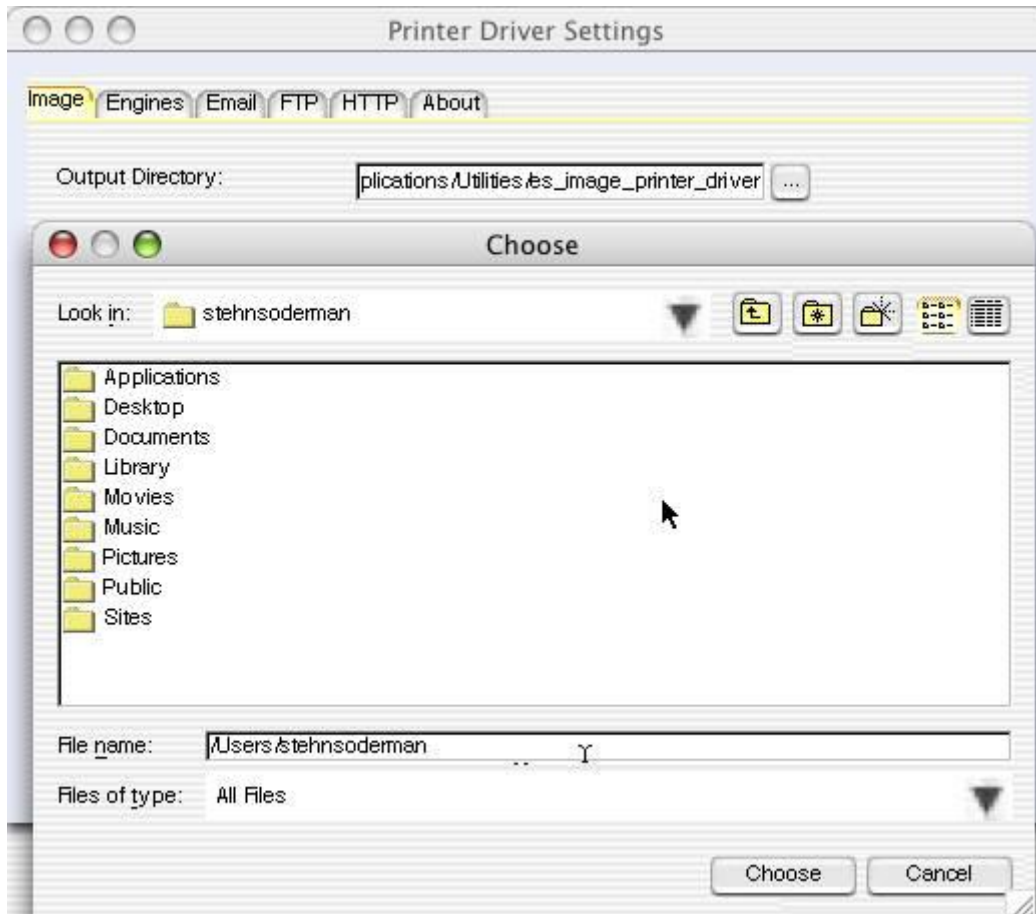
Printer Driver Settings

Image Engines Email FTP HTTP About

Output Directory: plications/Utilities/es_image_printer_driver ...

Choose

Look in: stehnsoderman

Applications
Desktop
Documents
Library
Movies
Music
Pictures
Public
Sites

File name: /Users/stehnsoderman

Files of type: All Files

Choose Cancel